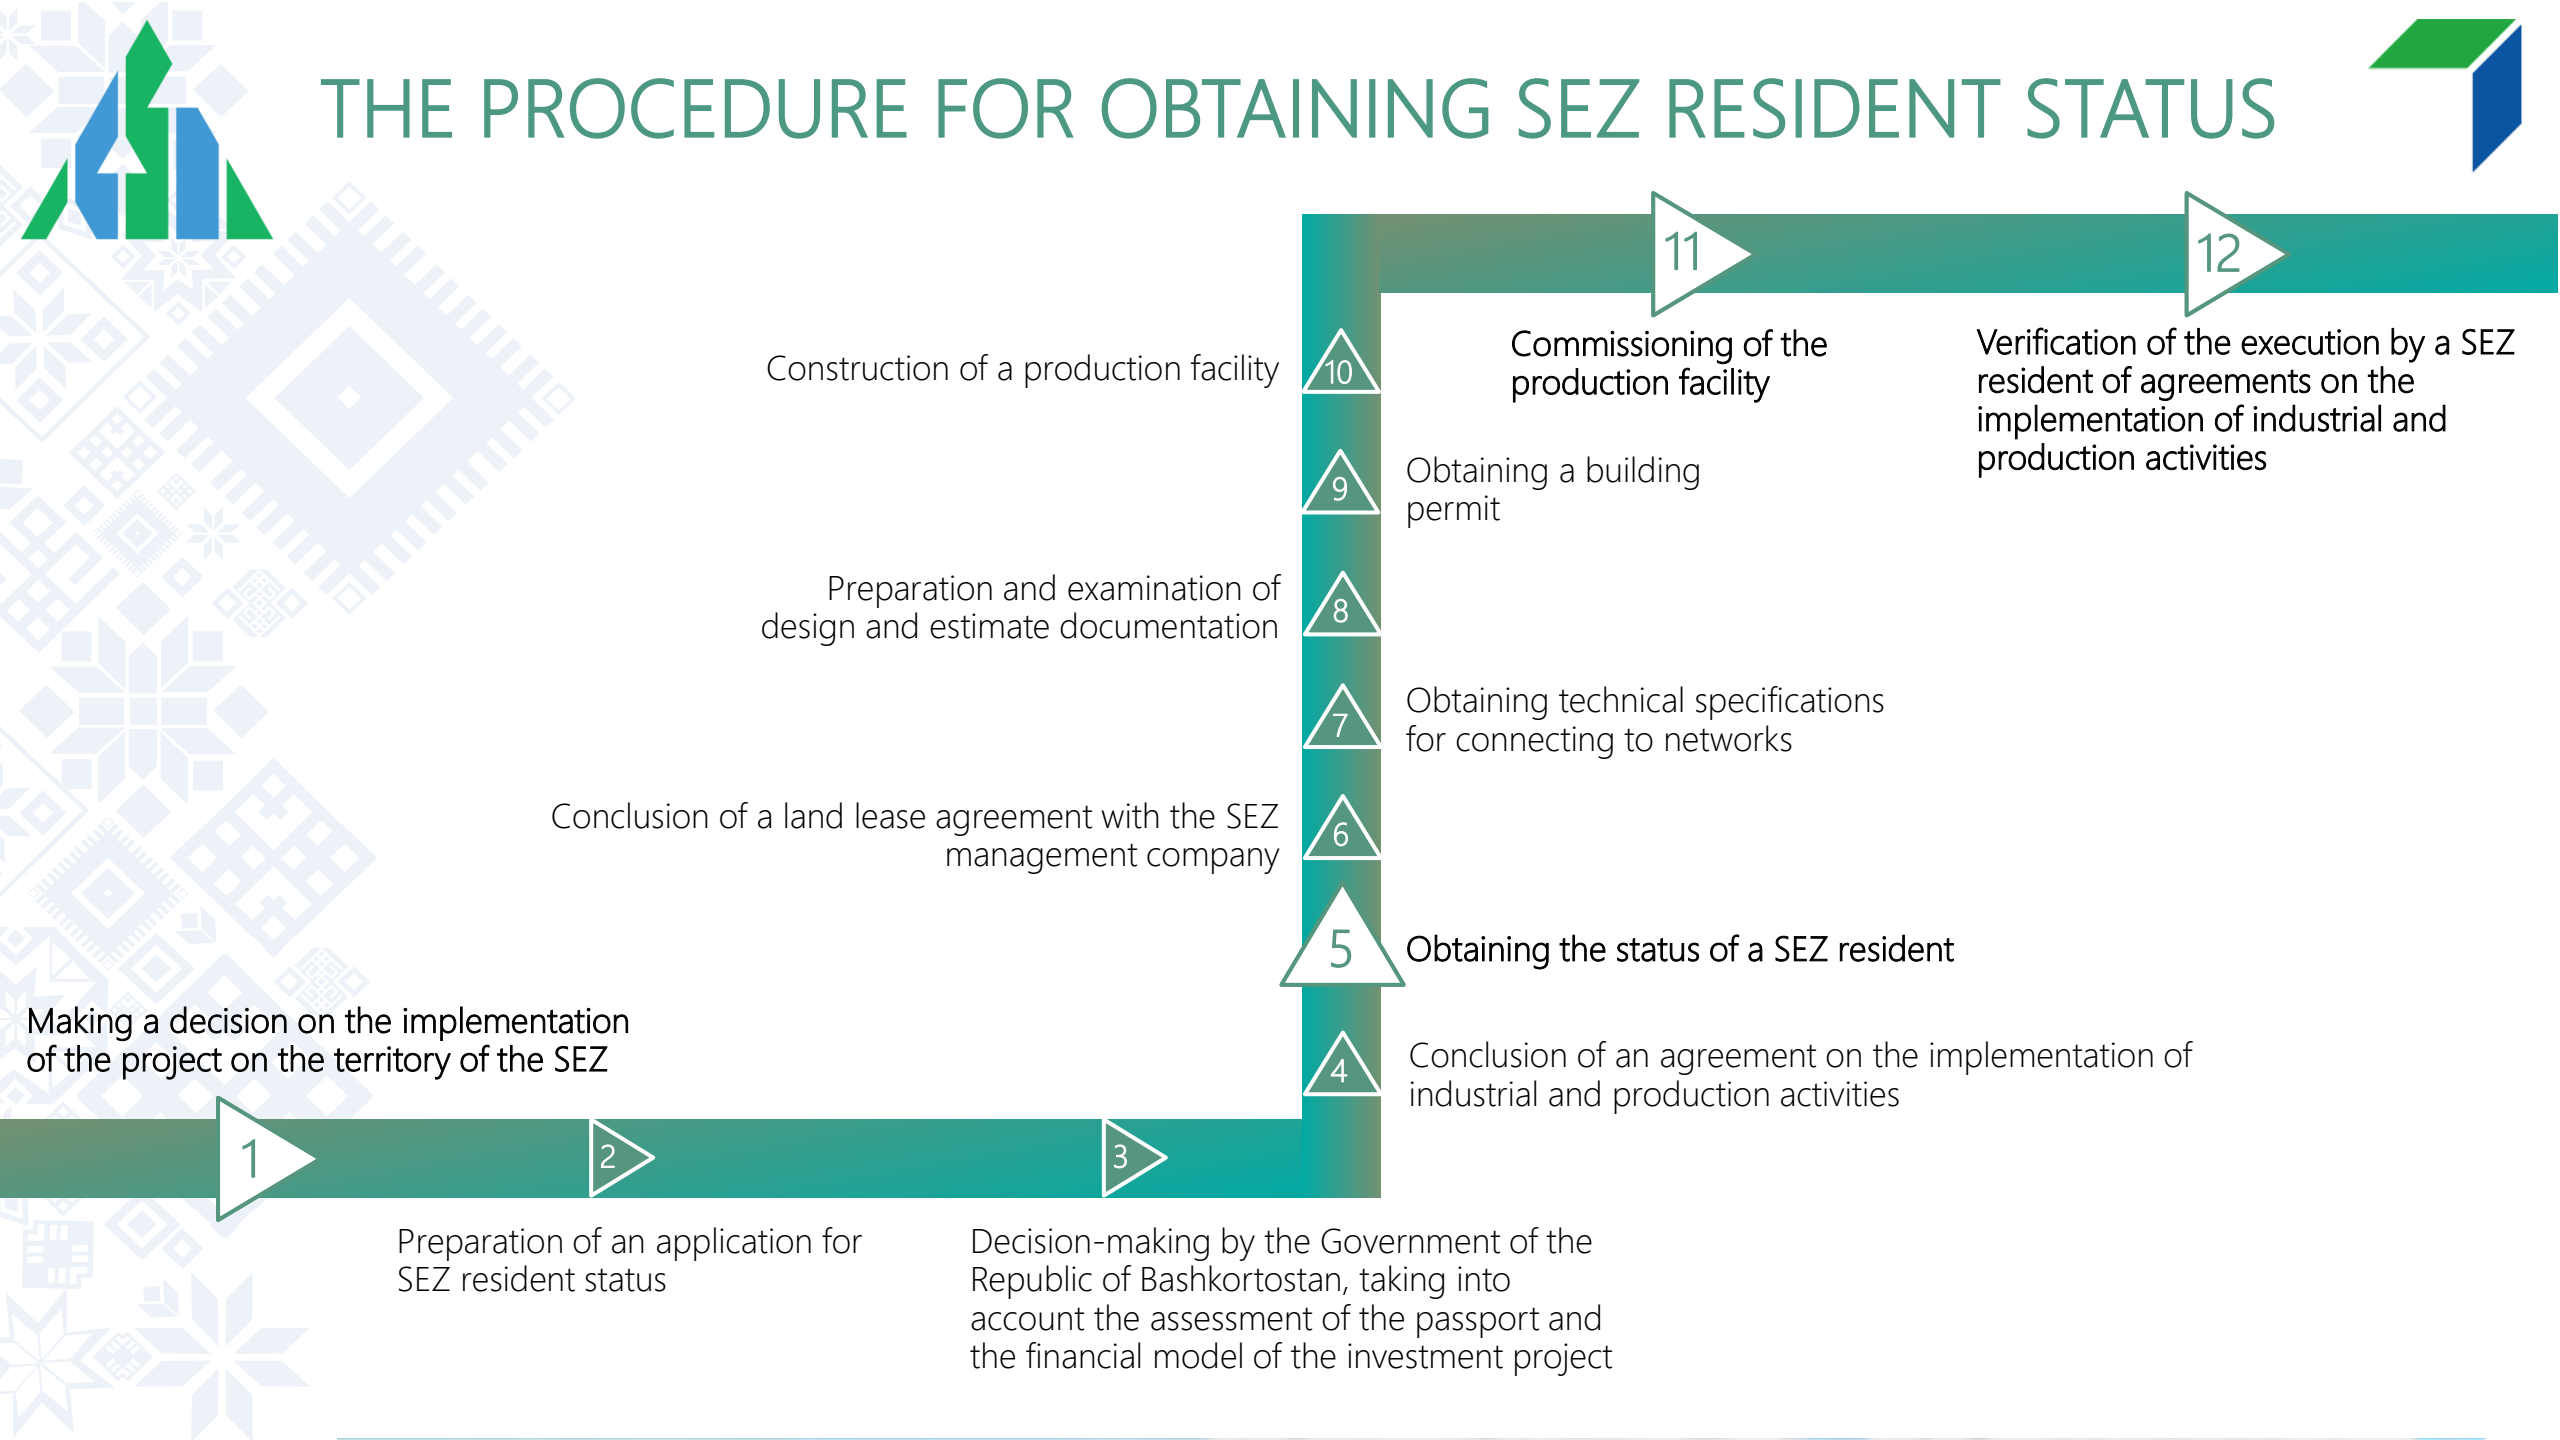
THE PROCEDURE FOR OBTAINING SEZ RESIDENT STATUS

11

12

Commissioning of the production facility

Verification of the execution by a SEZ resident of agreements on the implementation of industrial and production activities

Construction of a production facility

10

9

Obtaining a building permit

Preparation and examination of design and estimate documentation

8

7

Obtaining technical specifications for connecting to networks

Conclusion of a land lease agreement with the SEZ management company

6

5

Obtaining the status of a SEZ resident

Making a decision on the implementation of the project on the territory of the SEZ

4

Conclusion of an agreement on the implementation of industrial and production activities

1

2

3

Preparation of an application for SEZ resident status

Decision-making by the Government of the Republic of Bashkortostan, taking into account the assessment of the passport and the financial model of the investment project